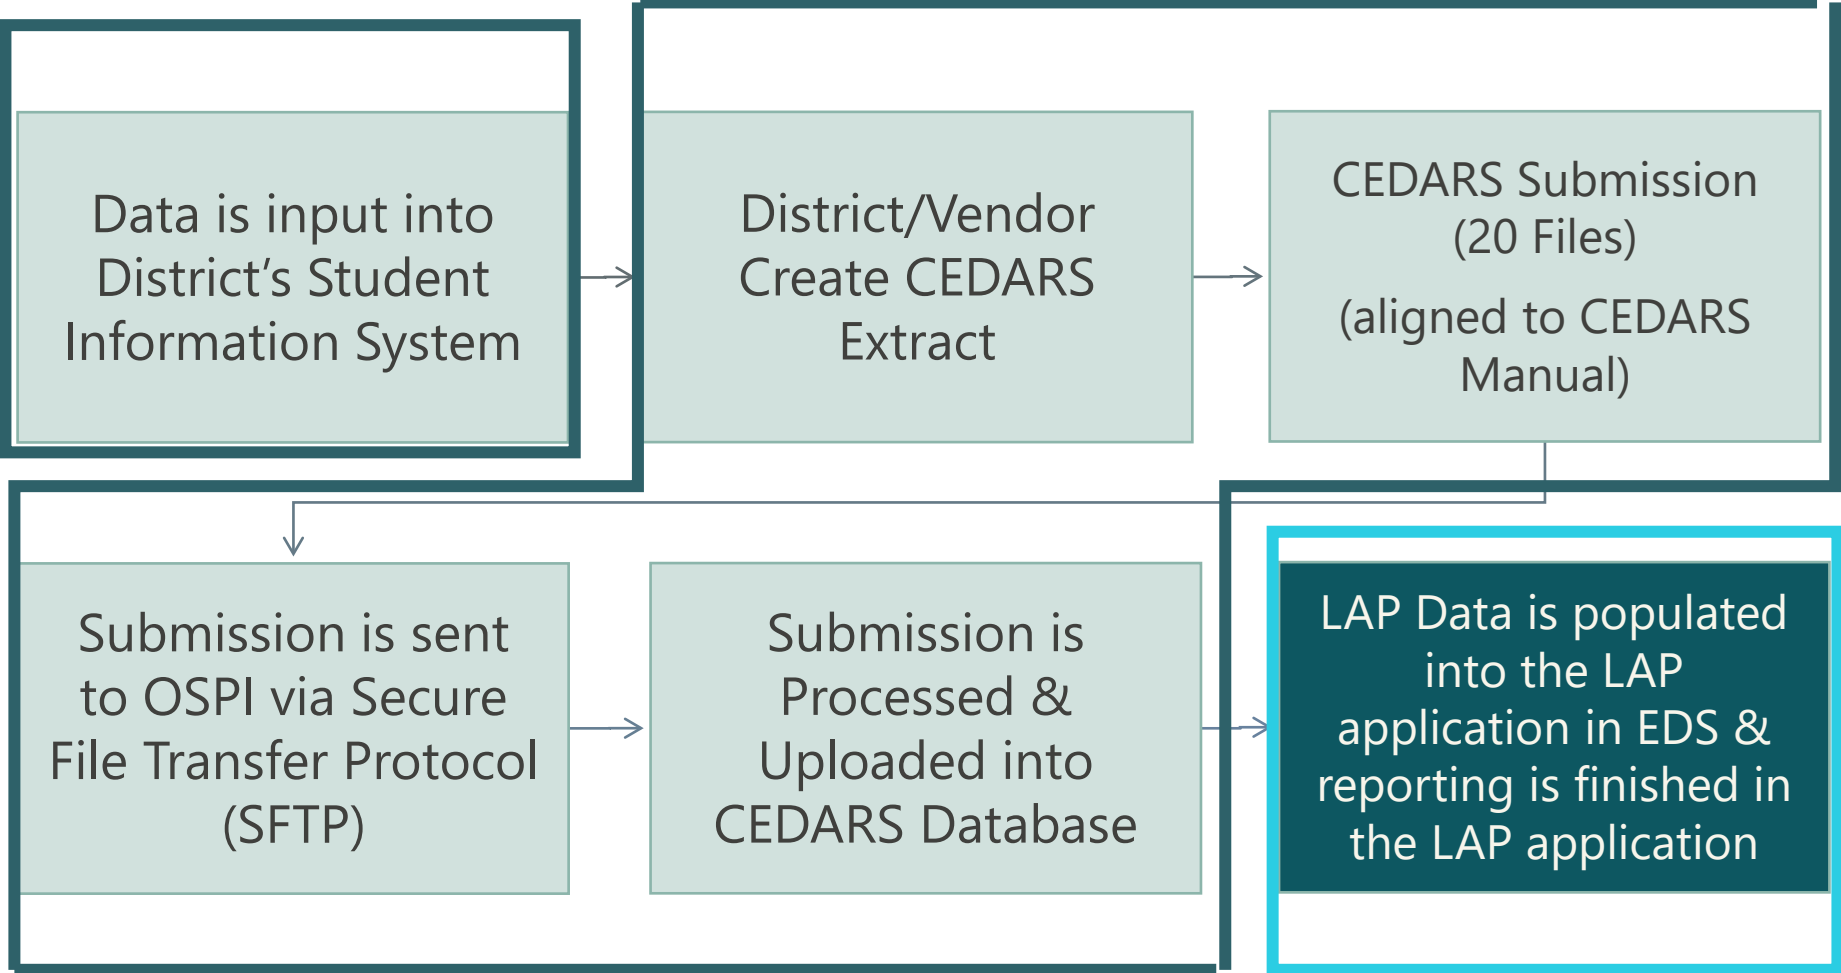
Data is input into District’s Student Information System

District/Vendor Create CEDARS Extract

CEDARS Submission (20 Files)

(aligned to CEDARS Manual)

Submission is sent to OSPI via Secure File Transfer Protocol (SFTP)

Submission is Processed & Uploaded into CEDARS Database

LAP Data is populated into the LAP application in EDS & reporting is finished in the LAP application